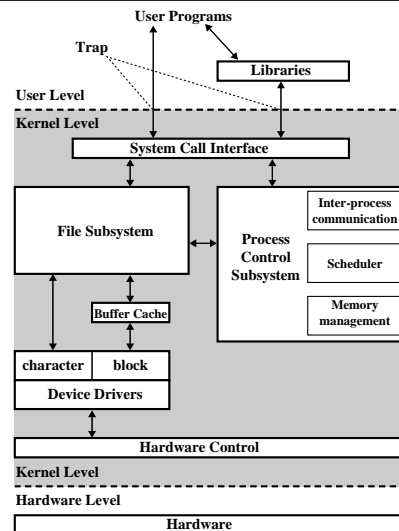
User Programs

Trap

Libraries

User Level

Kernel Level

System Call Interface

File Subsystem

Process Control Subsystem

Inter-process communication

Scheduler

Memory management

Buffer Cache

character

block

Device Drivers

Hardware Control

Kernel Level

Hardware Level

Hardware